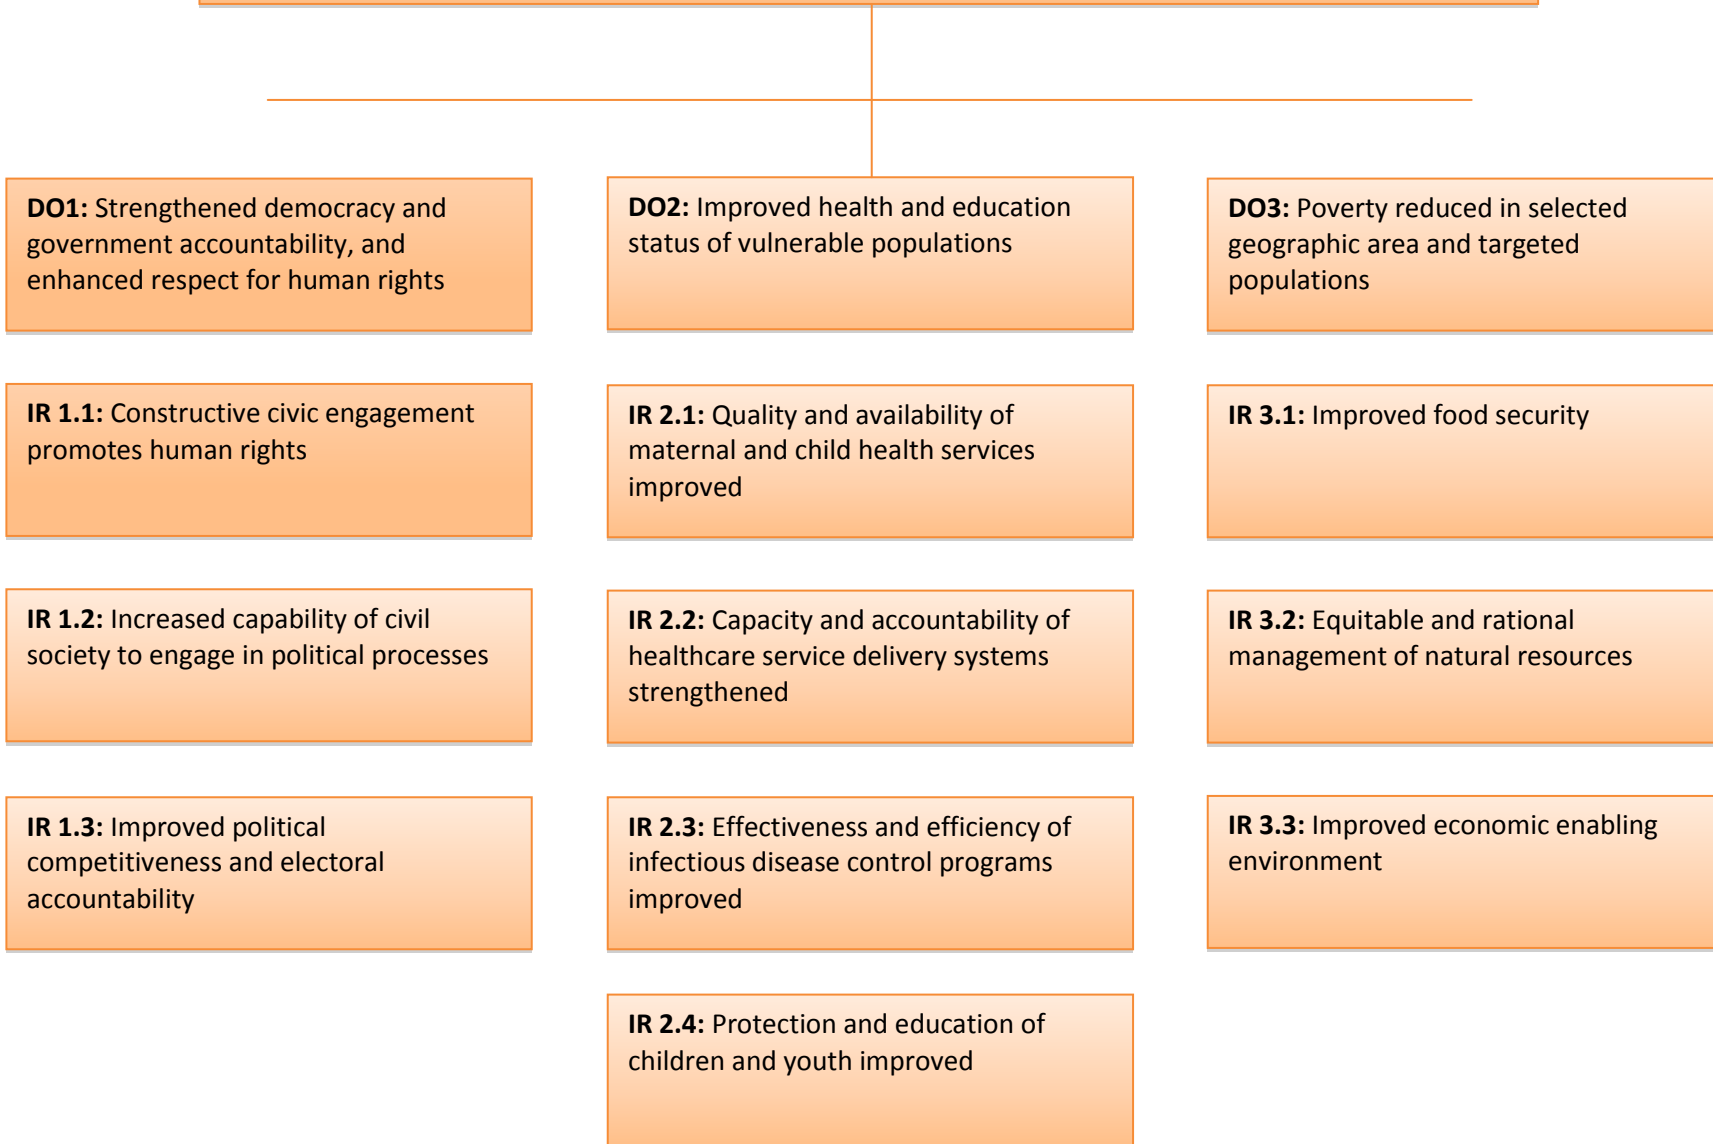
**DO1:** Strengthened democracy and government accountability, and enhanced respect for human rights

**IR 1.1:** Constructive civic engagement promotes human rights

**IR 1.2:** Increased capability of civil society to engage in political processes

**IR 1.3:** Improved political competitiveness and electoral accountability

**DO2:** Improved health and education status of vulnerable populations

**IR 2.1:** Quality and availability of maternal and child health services improved

**IR 2.2:** Capacity and accountability of healthcare service delivery systems strengthened

**IR 2.3:** Effectiveness and efficiency of infectious disease control programs improved

**IR 2.4:** Protection and education of children and youth improved

**DO3:** Poverty reduced in selected geographic area and targeted populations

**IR 3.1:** Improved food security

**IR 3.2:** Equitable and rational management of natural resources

**IR 3.3:** Improved economic enabling environment